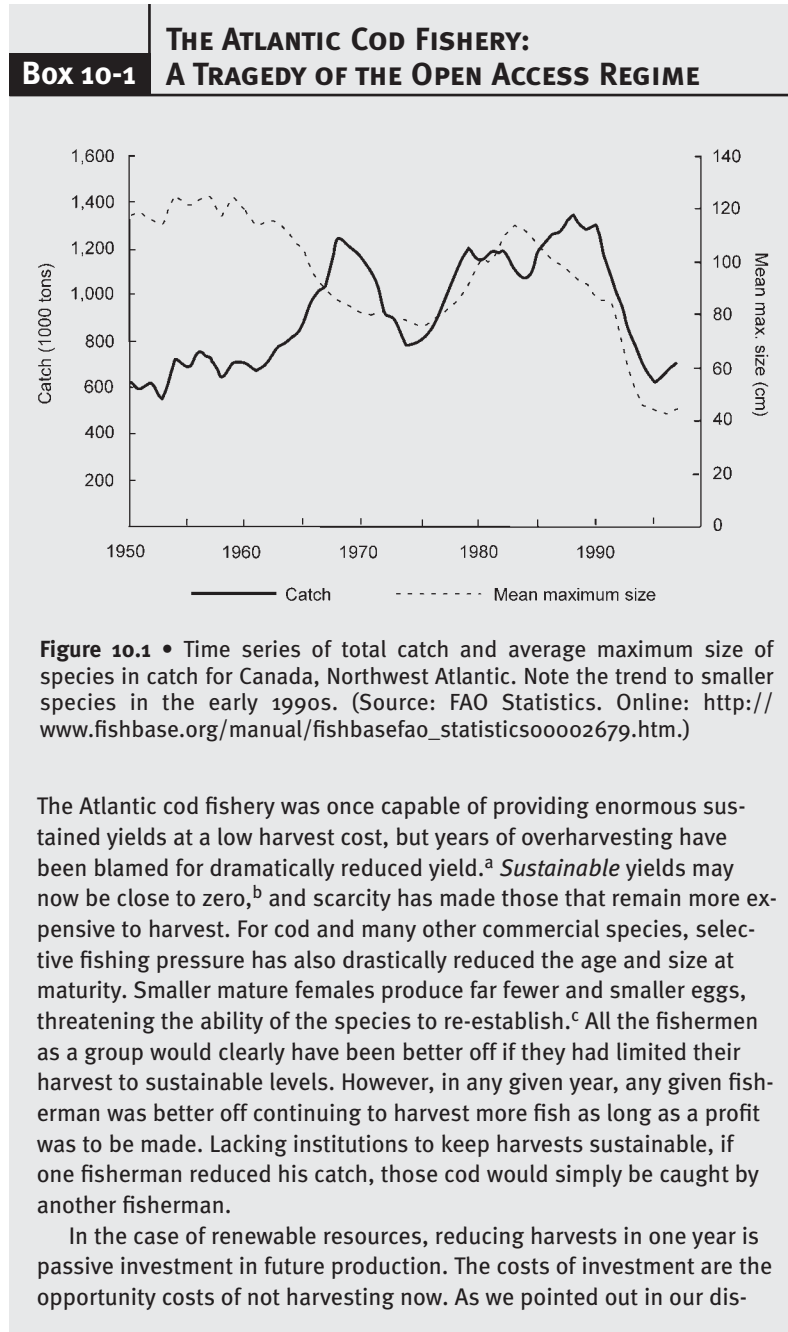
Box 10-1 The Atlantic Cod Fishery: A Tragedy of the Open Access Regime

| |
|---|

1,600
1,400
1,200
1,000
800
600
400
200

Catch (1000 tons)

140
120
100
80
60
40
20
0

Mean max. size (cm)

1950 1960 1970 1980 1990

Catch
Mean maximum size

**Figure 10.1** • Time series of total catch and average maximum size of species in catch for Canada, Northwest Atlantic. Note the trend to smaller species in the early 1990s. (Source: FAO Statistics. Online: http://www.fishbase.org/manual/fishbasefao_statistics00002679.htm.)

The Atlantic cod fishery was once capable of providing enormous sustained yields at a low harvest cost, but years of overharvesting have been blamed for dramatically reduced yield.$^a$ *Sustainable* yields may now be close to zero,$^b$ and scarcity has made those that remain more expensive to harvest. For cod and many other commercial species, selective fishing pressure has also drastically reduced the age and size at maturity. Smaller mature females produce far fewer and smaller eggs, threatening the ability of the species to re-establish.$^c$ All the fishermen as a group would clearly have been better off if they had limited their harvest to sustainable levels. However, in any given year, any given fisherman was better off continuing to harvest more fish as long as a profit was to be made. Lacking institutions to keep harvests sustainable, if one fisherman reduced his catch, those cod would simply be caught by another fisherman.

In the case of renewable resources, reducing harvests in one year is passive investment in future production. The costs of investment are the opportunity costs of not harvesting now. As we pointed out in our dis-